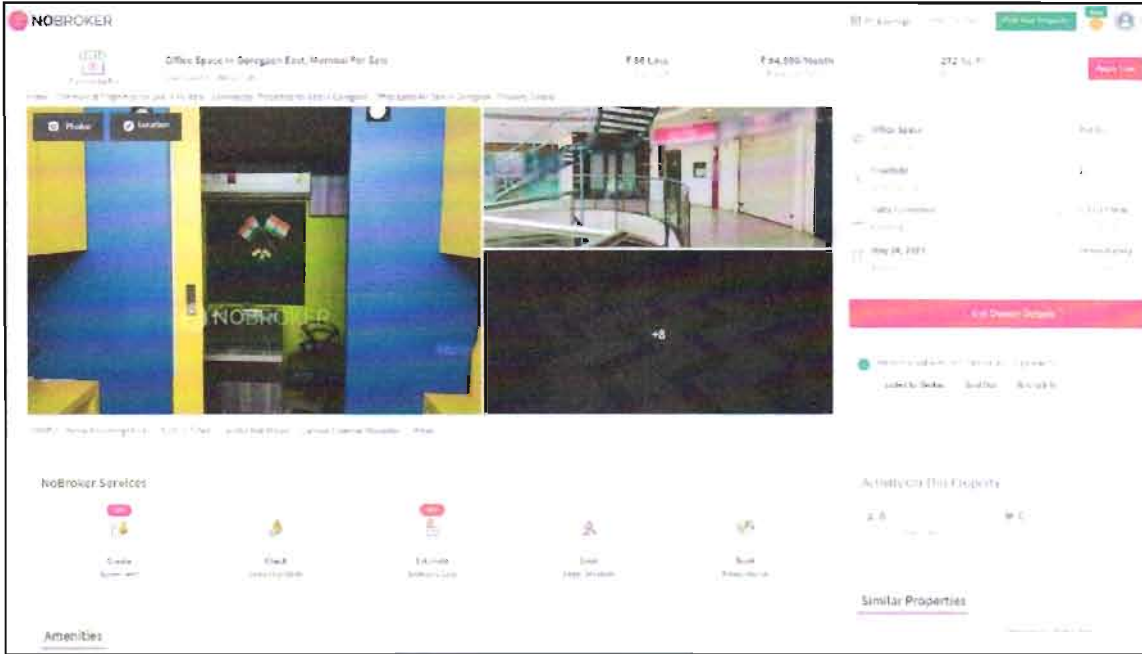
NOBROKER

Post Your Property

Office Space in Goregaon East, Mumbai For Sale

₹ 86 Lacs

₹ 64,000/Month

272 Sq.Ft

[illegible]

Photos

Location

NOBROKER

+8

Office Space

Freehold

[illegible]

May 26, 2023

Get Owner Details

NoBroker Services

Create

Check

Estimate

Book

Activity On This Property

Similar Properties

Amenities